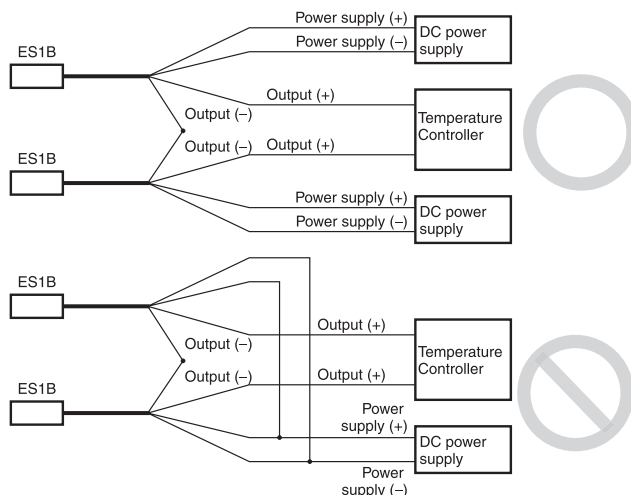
ES1B

Power supply (+)

Power supply (–)

DC power supply

Output (+)

Output (–)

Temperature Controller

ES1B

Output (–)

Output (+)

Power supply (+)

Power supply (–)

DC power supply

ES1B

Output (+)

Output (–)

Temperature Controller

ES1B

Output (–)

Output (+)

Power supply (+)

DC power supply

Power supply (–)